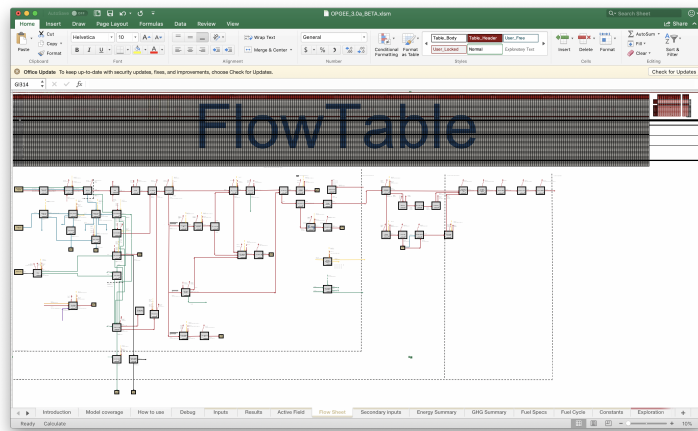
AutoSave OPGEE_3.0a_BETA.xlsm Search Sheet

Home Insert Draw Page Layout Formulas Data Review View Share

Paste Cut Copy Format Helvetica 10 B I U Wrap Text Merge & Center General $ % Conditional Formatting Format as Table Table_Body Table_Header User_Flex User_Locked Normal Explanatory Text Insert Delete Format AutoSum Fill Clear Sort & Filter

Clipboard Font Alignment Number Styles Cells Editing

Office Update To keep up-to-date with security updates, fixes, and improvements, choose Check for Updates. Check for Updates

GI314 fx

FlowTable

Introduction Model coverage How to use Debug Inputs Results Active Field Flow Sheet Secondary inputs Energy Summary GHG Summary Fuel Specs Fuel Cycle Constants Exploration +

Ready Calculate 10%